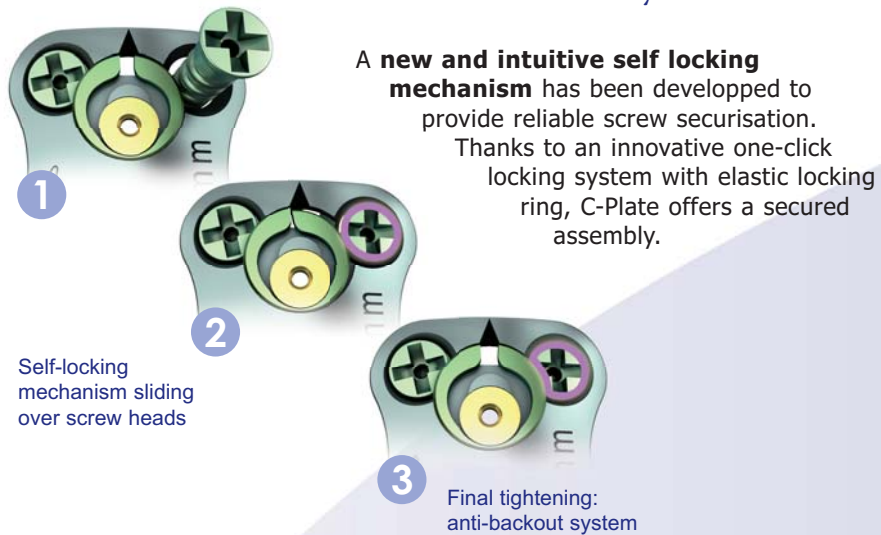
A **new and intuitive self locking mechanism** has been developped to provide reliable screw securisation. Thanks to an innovative one-click locking system with elastic locking ring, C-Plate offers a secured assembly.

1

2

Self-locking mechanism sliding over screw heads

3

Final tightening: anti-backout system